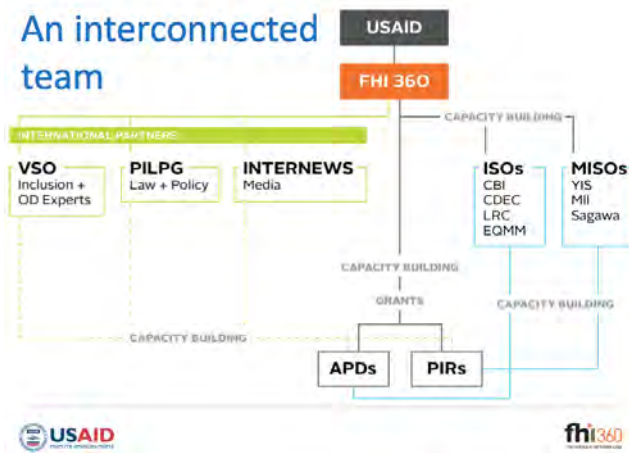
An interconnected team

USAID

FHI 360

CAPACITY BUILDING

INTERNATIONAL PARTNERS

VSO
Inclusion + OD Experts

PILPG
Law + Policy

INTERNEWS
Media

ISOs
CBI
CDEC
LRC
EQMM

MISOs
YIS
MII
Sagawa

CAPACITY BUILDING

GRANTS

CAPACITY BUILDING

CAPACITY BUILDING

APDs

PIRs

USAID
FROM THE AMERICAN PEOPLE

fhi360
THE SCIENCE OF IMPROVING LIVES